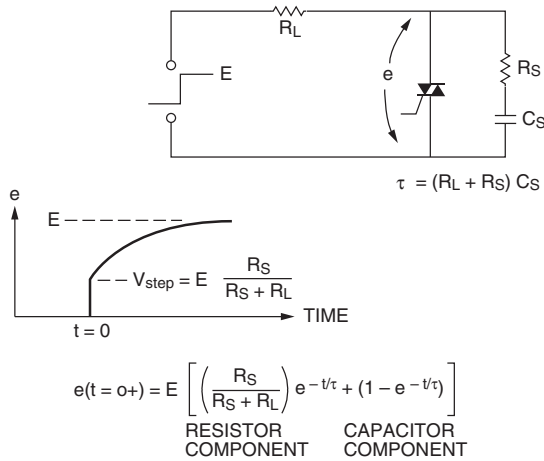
$R_L$

E

e

$R_S$

$C_S$

$\tau = (R_L + R_S)\, C_S$

e

E

$V_{step} = E \; \frac{R_S}{R_S + R_L}$

TIME

t = 0

$e(t = o+) = E \left[ \left( \frac{R_S}{R_S + R_L} \right) e^{-t/\tau} + (1 - e^{-t/\tau}) \right]$

RESISTOR COMPONENT

CAPACITOR COMPONENT